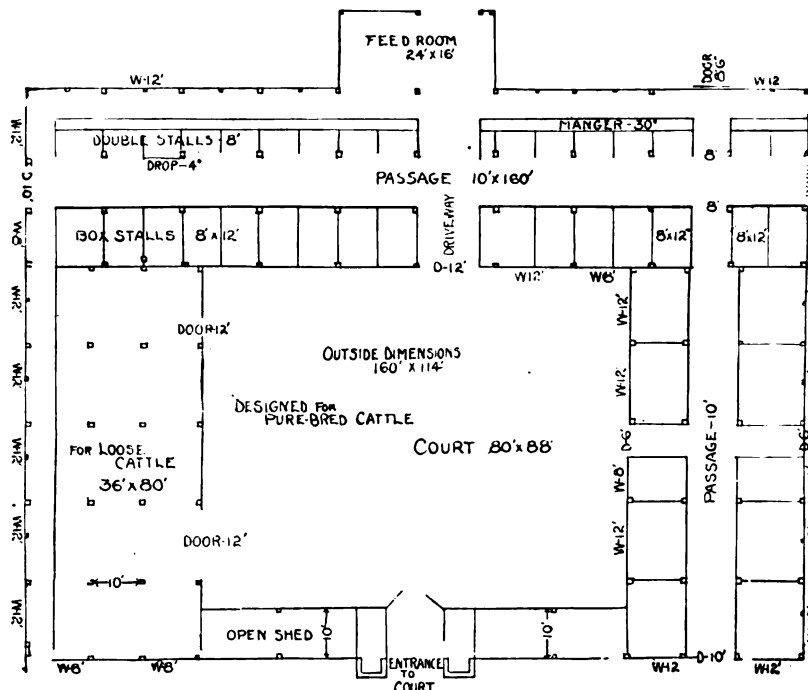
FEED ROOM
24'x16'

W-12'

DOOR 8'6"

W-12

W12'

DOUBLE STALLS 8'

DROP-4"

MANGER-30"

8'

D-10'

PASSAGE 10'x160'

8'

W8'

BOX STALLS 8'x12'

DRIVEWAY

8'x12'

8'x12'

D-12'

W12'

W8'

W12'

DOOR-12'

W-12'

OUTSIDE DIMENSIONS
160' x 114'

W-12'

W12'

DESIGNED FOR
PURE-BRED CATTLE

W12'

FOR LOOSE CATTLE
36'x80'

COURT 80'x88'

D-6'

PASSAGE-10'

D-6'

W-8'

W12'

W-12'

DOOR-12'

W12'

10'

W12'

OPEN SHED

10'

10'

W8'

W8'

ENTRANCE TO COURT

W12

D-10'

W12'